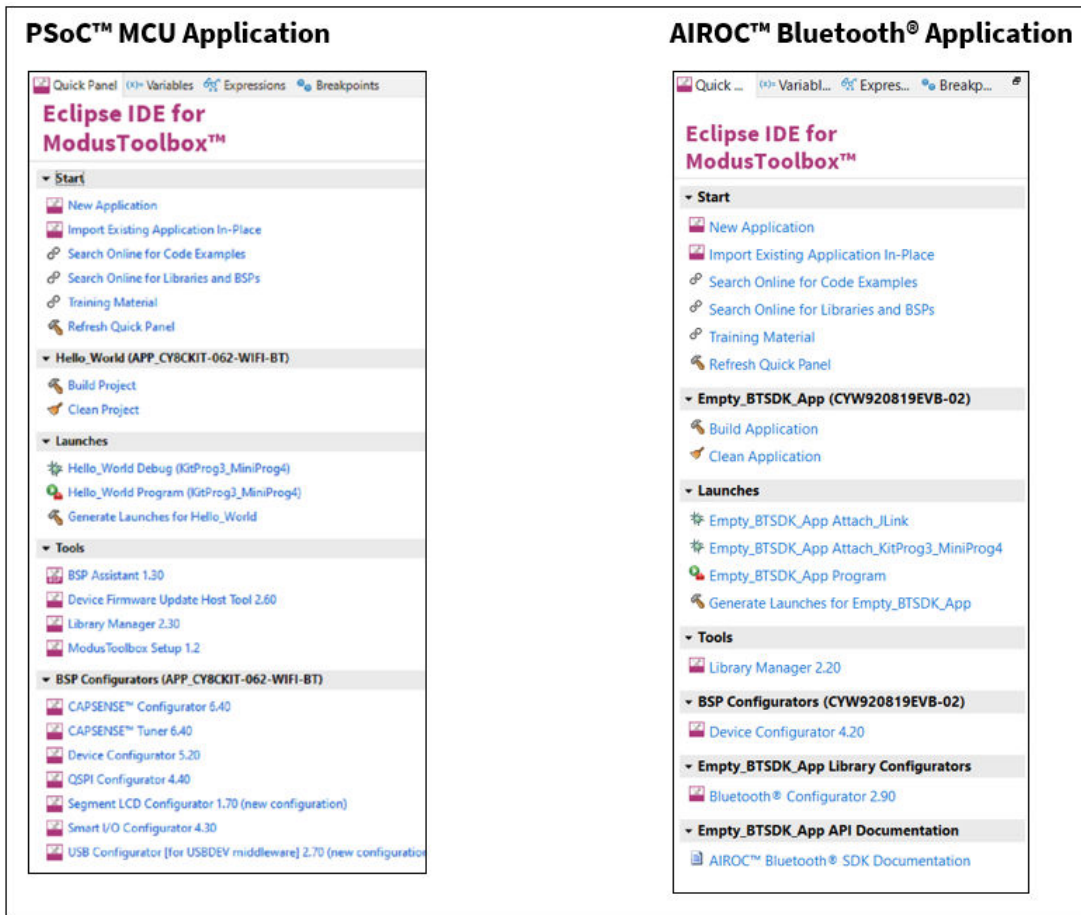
PSoC™ MCU Application

Quick Panel (x)= Variables Expressions Breakpoints

Eclipse IDE for ModusToolbox™

Start
New Application
Import Existing Application In-Place
Search Online for Code Examples
Search Online for Libraries and BSPs
Training Material
Refresh Quick Panel

Hello_World (APP_CY8CKIT-062-WIFI-BT)
Build Project
Clean Project

Launches
Hello_World Debug (KitProg3_MiniProg4)
Hello_World Program (KitProg3_MiniProg4)
Generate Launches for Hello_World

Tools
BSP Assistant 1.30
Device Firmware Update Host Tool 2.60
Library Manager 2.30
ModusToolbox Setup 1.2

BSP Configurators (APP_CY8CKIT-062-WIFI-BT)
CAPSENSE™ Configurator 6.40
CAPSENSE™ Tuner 6.40
Device Configurator 5.20
QSPI Configurator 4.40
Segment LCD Configurator 1.70 (new configuration)
Smart I/O Configurator 4.30
USB Configurator [for USBDEV middleware] 2.70 (new configuratio

AIROC™ Bluetooth® Application

Quick ... (x)= Variabl... Expres... Breakp...

Eclipse IDE for ModusToolbox™

Start
New Application
Import Existing Application In-Place
Search Online for Code Examples
Search Online for Libraries and BSPs
Training Material
Refresh Quick Panel

Empty_BTSDK_App (CYW920819EVB-02)
Build Application
Clean Application

Launches
Empty_BTSDK_App Attach_JLink
Empty_BTSDK_App Attach_KitProg3_MiniProg4
Empty_BTSDK_App Program
Generate Launches for Empty_BTSDK_App

Tools
Library Manager 2.20

BSP Configurators (CYW920819EVB-02)
Device Configurator 4.20

Empty_BTSDK_App Library Configurators
Bluetooth® Configurator 2.90

Empty_BTSDK_App API Documentation
AIROC™ Bluetooth® SDK Documentation